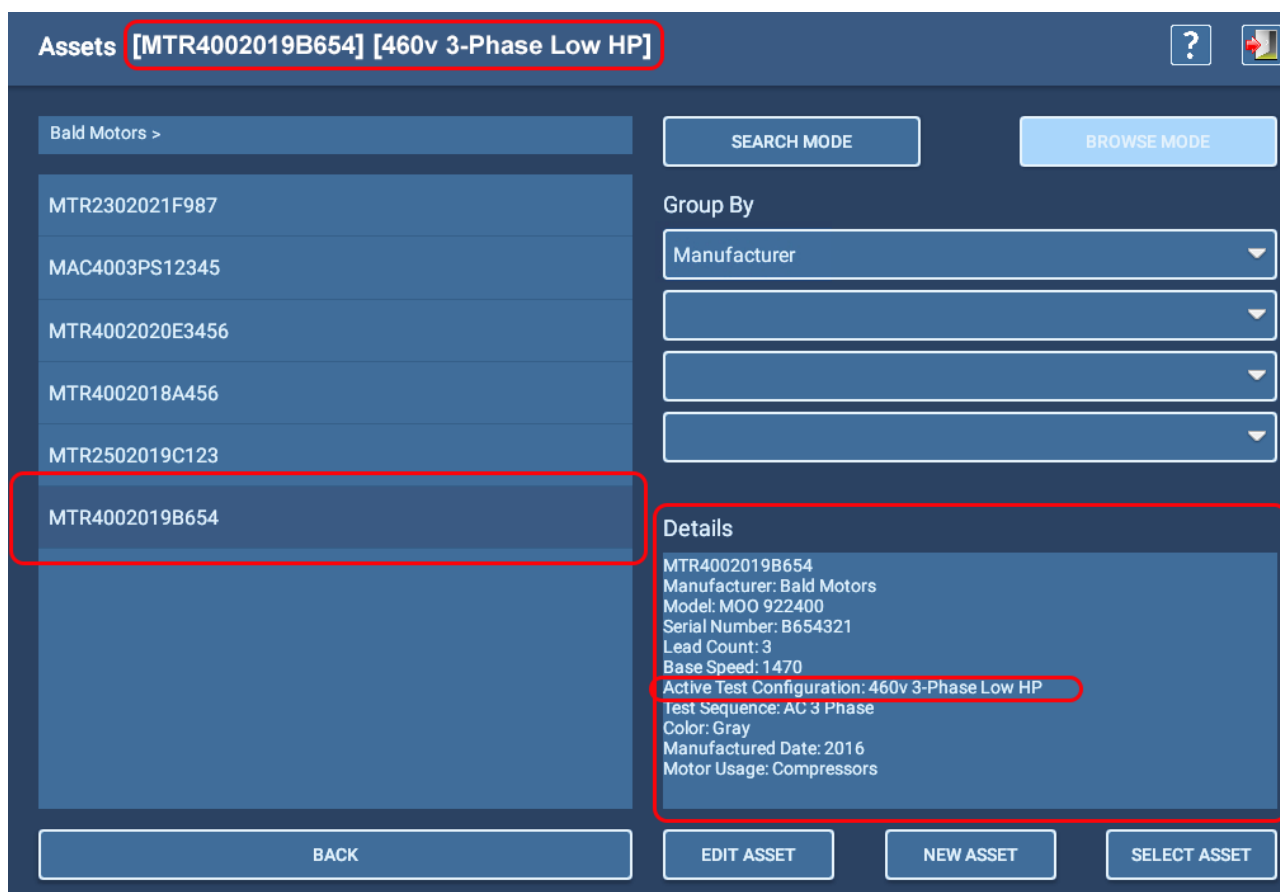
Assets [MTR4002019B654] [460v 3-Phase Low HP]

?

Bald Motors >

SEARCH MODE

BROWSE MODE

MTR2302021F987

MAC4003PS12345

MTR4002020E3456

MTR4002018A456

MTR2502019C123

MTR4002019B654

Group By

Manufacturer

Details

MTR4002019B654
Manufacturer: Bald Motors
Model: MOO 922400
Serial Number: B654321
Lead Count: 3
Base Speed: 1470
Active Test Configuration: 460v 3-Phase Low HP
Test Sequence: AC 3 Phase
Color: Gray
Manufactured Date: 2016
Motor Usage: Compressors

BACK

EDIT ASSET

NEW ASSET

SELECT ASSET